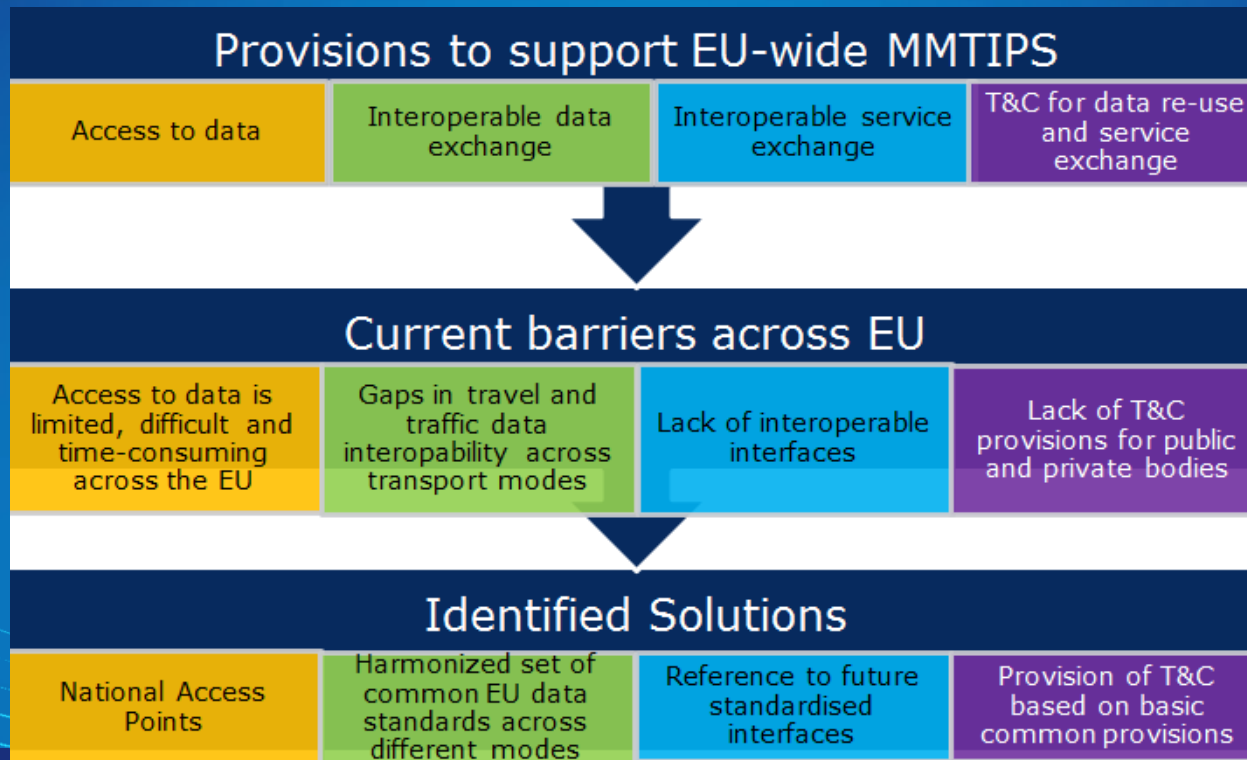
Provisions to support EU-wide MMTIPS

| Access to data | Interoperable data exchange | Interoperable service exchange | T&C for data re-use and service exchange |
|---|---|---|---|

Current barriers across EU

| Access to data is limited, difficult and time-consuming across the EU | Gaps in travel and traffic data interopability across transport modes | Lack of interoperable interfaces | Lack of T&C provisions for public and private bodies |
|---|---|---|---|

Identified Solutions

| National Access Points | Harmonized set of common EU data standards across different modes | Reference to future standardised interfaces | Provision of T&C based on basic common provisions |
|---|---|---|---|